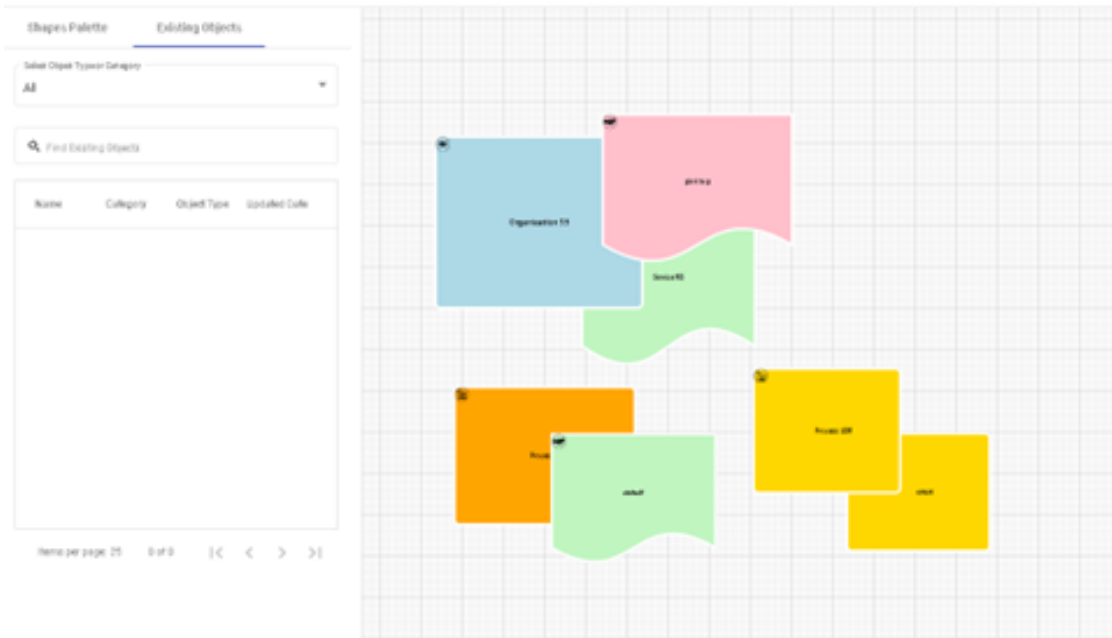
Shapes Palette

Existing Objects

Select Object Type or Category

All

Find Existing Objects

| Name | Category | Object Type | Updated Date |
|---|---|---|---|

Items per page: 25 0 of 0

Organization 53

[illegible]

Service40

Process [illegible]

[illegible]

Process 209

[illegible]